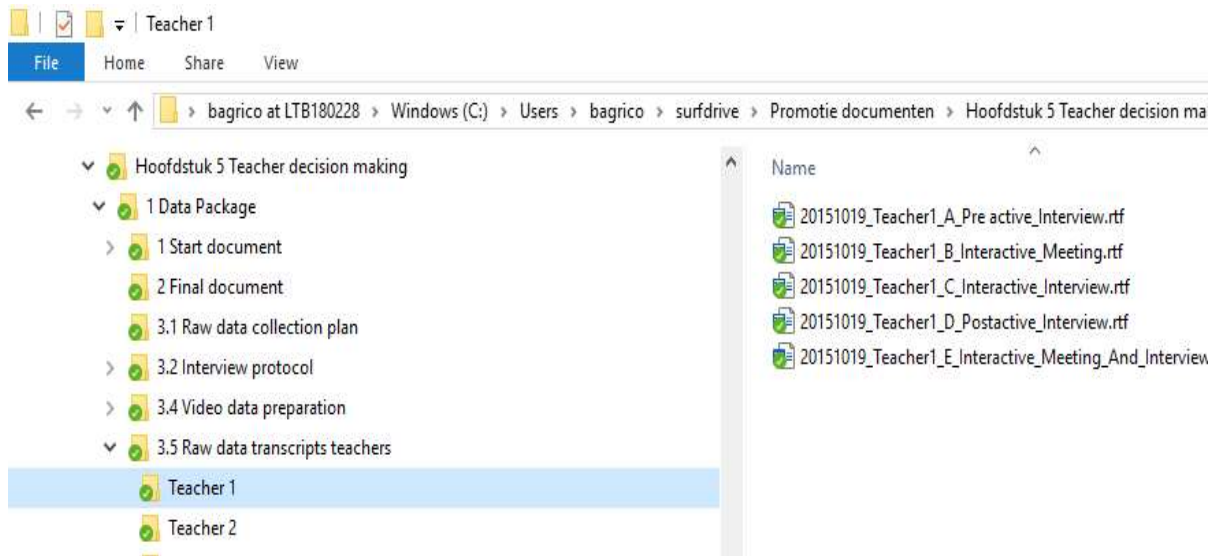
Teacher 1

File Home Share View

bagrico at LTB180228 › Windows (C:) › Users › bagrico › surfdrive › Promotie documenten › Hoofdstuk 5 Teacher decision ma

Hoofdstuk 5 Teacher decision making
1 Data Package
1 Start document
2 Final document
3.1 Raw data collection plan
3.2 Interview protocol
3.4 Video data preparation
3.5 Raw data transcripts teachers
Teacher 1
Teacher 2

Name

20151019_Teacher1_A_Pre active_Interview.rtf
20151019_Teacher1_B_Interactive_Meeting.rtf
20151019_Teacher1_C_Interactive_Interview.rtf
20151019_Teacher1_D_Postactive_Interview.rtf
20151019_Teacher1_E_Interactive_Meeting_And_Interview